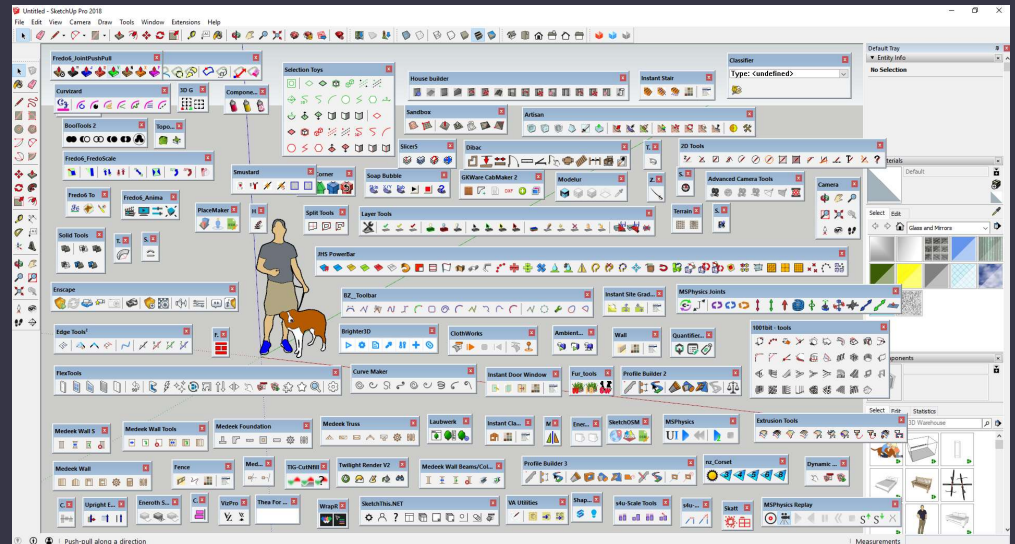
Untitled - SketchUp Pro 2018
File Edit View Camera Draw Tools Window Extensions Help

Fredo6_JointPushPull
Selection Toys
Curvizard
3D G
Compone...
House builder
Instant Stair
Classifier
Type: <undefined>
Default Tray
Entity Info
No Selection
BoolTools 2
Topo...
Sandbox
Artisan
Fredo6_FredoScale
Slicer5
Dibac
T.
2D Tools
Smustard
Corner
Soap Bubble
GKWare CabMaker 2
Modelur
Z.
S.
Advanced Camera Tools
Materials
Default
Camera
Fredo6 To
Fredo6_Anima
PlaceMaker
Split Tools
Layer Tools
Terrain
S.
Select Edit
Glass and Mirrors
Solid Tools
T.
S.
JHS PowerBar
Enscape
BZ_Toolbar
Instant Site Grad...
MSPhysics Joints
Edge Tools²
F.
Brighter3D
ClothWorks
Ambient...
Wall
Quantifier...
1001bit - tools
Components
FlexTools
Curve Maker
Instant Door Window
Fur_tools
Profile Builder 2
Extrusion Tools
Select Edit Statistics
3D Warehouse
Medeek Wall S
Medeek Wall Tools
Medeek Foundation
Medeek Truss
Laubwerk
Instant Cla...
M
Enes...
SketchOSM
MSPhysics
Medeek Wall
Fence
Med...
TIG-CutNFill
Twilight Render V2
Medeek Wall Beams/Col...
Profile Builder 3
nz_Corset
Dynamic ...
C.
Upright E...
Eneroth S...
C.
VizPro
Thea For ...
WrapR
SketchThis.NET
VA Utilities
Shap...
s4u-Scale Tools
s4u-...
Skalp
MSPhysics Replay
Push-pull along a direction
Measurements